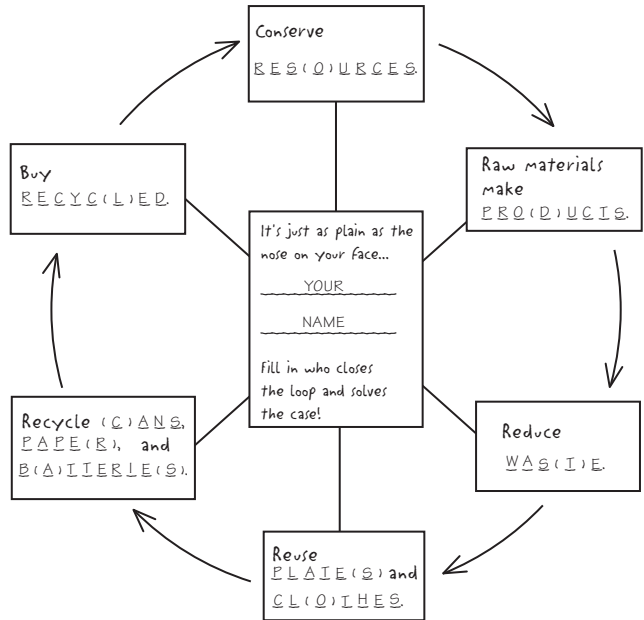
Conserve
RES(O)URCES.

Raw materials make
PRO(D)UCTS.

Reduce
WAS(T)E.

Reuse
PLATE(S) and CL(O)THES.

Recycle (C)ANS, PAPE(R), and B(A)TTERIE(S).

Buy
RECYC(L)ED.

It's just as plain as the nose on your face...

YOUR

NAME

Fill in who closes the loop and solves the case!